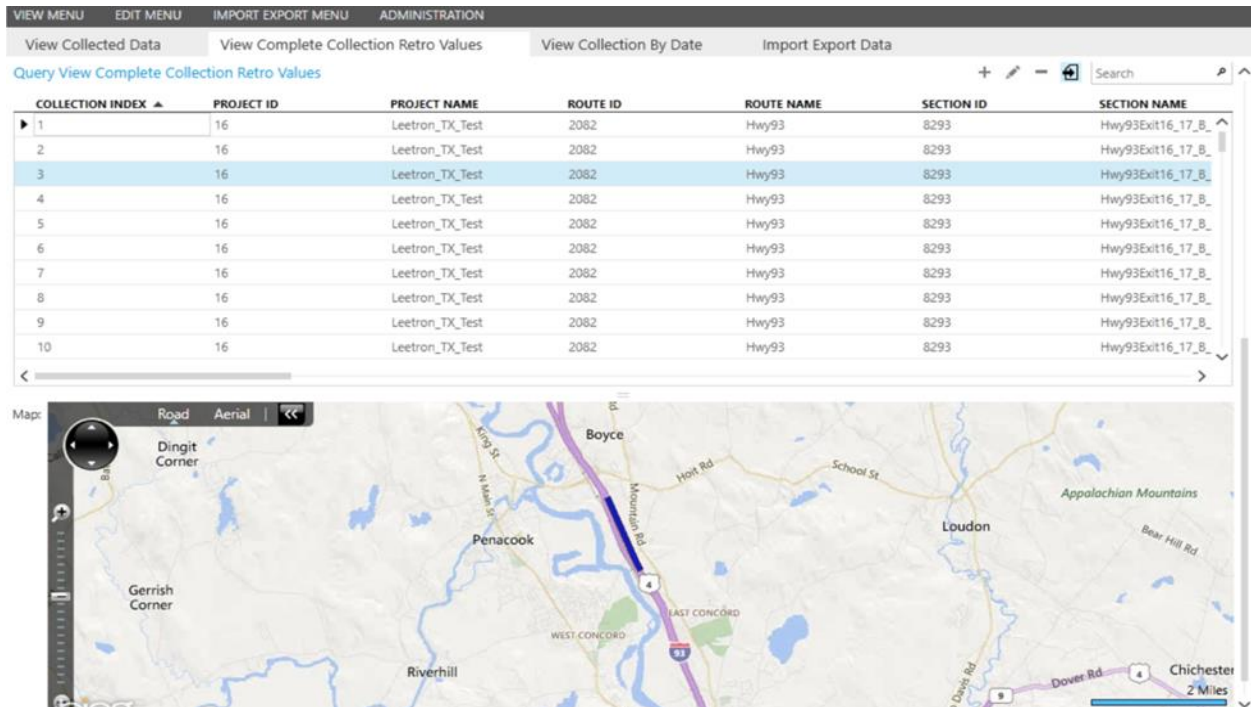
VIEW MENU EDIT MENU IMPORT EXPORT MENU ADMINISTRATION

View Collected Data | View Complete Collection Retro Values | View Collection By Date | Import Export Data

Query View Complete Collection Retro Values

Search

| COLLECTION INDEX ▲ | PROJECT ID | PROJECT NAME | ROUTE ID | ROUTE NAME | SECTION ID | SECTION NAME |
|---|---|---|---|---|---|---|
| 1 | 16 | Leetron_TX_Test | 2082 | Hwy93 | 8293 | Hwy93Exit16_17_B_ |
| 2 | 16 | Leetron_TX_Test | 2082 | Hwy93 | 8293 | Hwy93Exit16_17_B_ |
| 3 | 16 | Leetron_TX_Test | 2082 | Hwy93 | 8293 | Hwy93Exit16_17_B_ |
| 4 | 16 | Leetron_TX_Test | 2082 | Hwy93 | 8293 | Hwy93Exit16_17_B_ |
| 5 | 16 | Leetron_TX_Test | 2082 | Hwy93 | 8293 | Hwy93Exit16_17_B_ |
| 6 | 16 | Leetron_TX_Test | 2082 | Hwy93 | 8293 | Hwy93Exit16_17_B_ |
| 7 | 16 | Leetron_TX_Test | 2082 | Hwy93 | 8293 | Hwy93Exit16_17_B_ |
| 8 | 16 | Leetron_TX_Test | 2082 | Hwy93 | 8293 | Hwy93Exit16_17_B_ |
| 9 | 16 | Leetron_TX_Test | 2082 | Hwy93 | 8293 | Hwy93Exit16_17_B_ |
| 10 | 16 | Leetron_TX_Test | 2082 | Hwy93 | 8293 | Hwy93Exit16_17_B_ |

Map:

Road Aerial

Dingit Corner
King St
Boyce
Hoit Rd
School St
Appalachian Mountains
N Main St
Mountain Rd
Penacook
Loudon
Bear Hill Rd
4
Gerrish Corner
EAST CONCORD
WEST CONCORD
93
Riverhill
Davis Rd
9
Dover Rd
4
Chichester
2 Miles